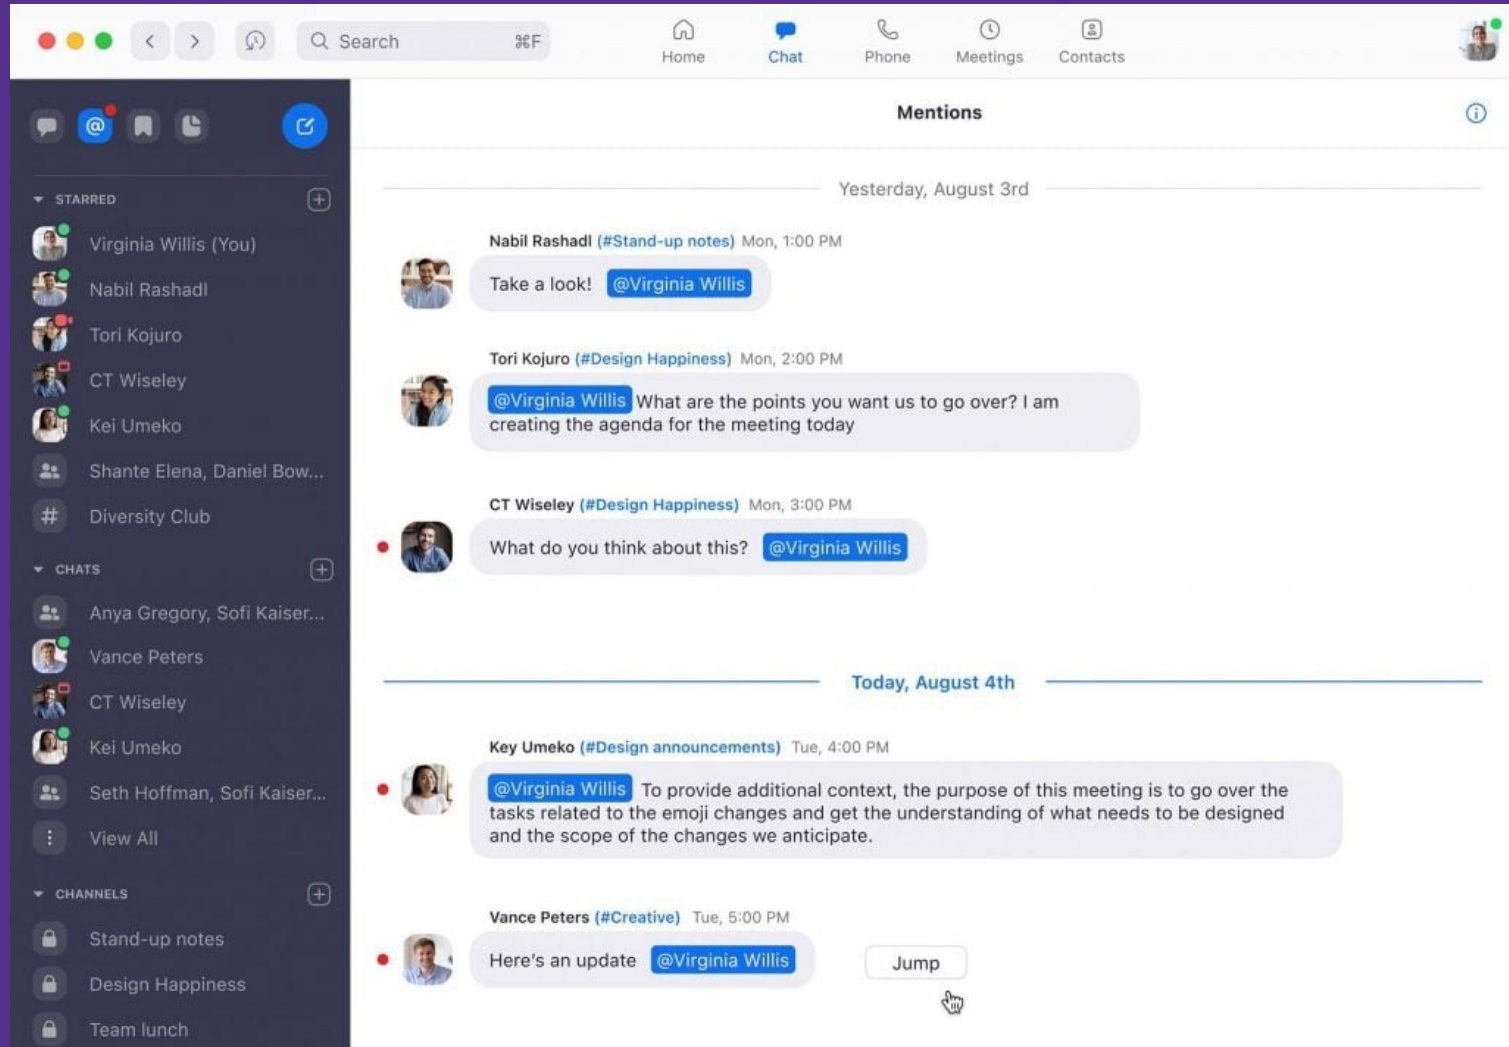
Search ⌘F

Home Chat Phone Meetings Contacts

STARRED

Virginia Willis (You)

Nabil Rashadl

Tori Kojuro

CT Wiseley

Kei Umeko

Shante Elena, Daniel Bow...

Diversity Club

CHATS

Anya Gregory, Sofi Kaiser...

Vance Peters

CT Wiseley

Kei Umeko

Seth Hoffman, Sofi Kaiser...

View All

CHANNELS

Stand-up notes

Design Happiness

Team lunch

Mentions

Yesterday, August 3rd

Nabil Rashadl (#Stand-up notes) Mon, 1:00 PM

Take a look! @Virginia Willis

Tori Kojuro (#Design Happiness) Mon, 2:00 PM

@Virginia Willis What are the points you want us to go over? I am creating the agenda for the meeting today

CT Wiseley (#Design Happiness) Mon, 3:00 PM

What do you think about this? @Virginia Willis

Today, August 4th

Key Umeko (#Design announcements) Tue, 4:00 PM

@Virginia Willis To provide additional context, the purpose of this meeting is to go over the tasks related to the emoji changes and get the understanding of what needs to be designed and the scope of the changes we anticipate.

Vance Peters (#Creative) Tue, 5:00 PM

Here's an update @Virginia Willis

Jump